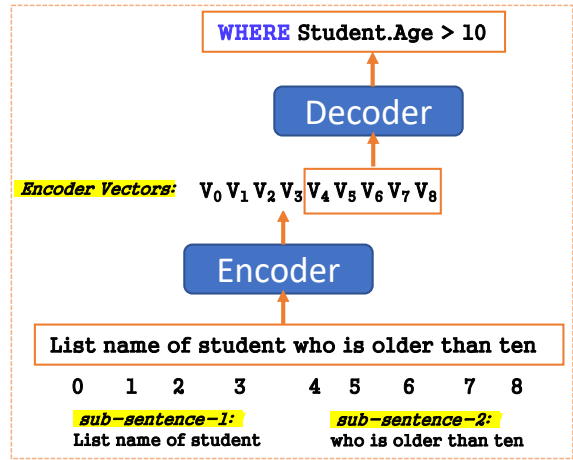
WHERE Student.Age > 10

Decoder

Encoder Vectors: $V_0$ $V_1$ $V_2$ $V_3$ $V_4$ $V_5$ $V_6$ $V_7$ $V_8$

Encoder

List name of student who is older than ten

0 1 2 3 4 5 6 7 8

sub-sentence-1:
List name of student

sub-sentence-2:
who is older than ten